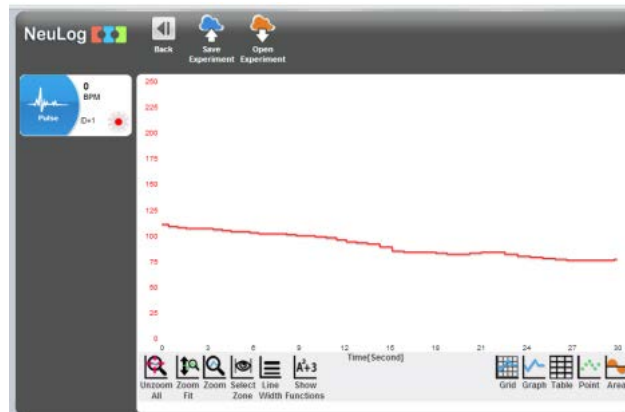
NeuLog

Back

Save Experiment

Open Experiment

0
BPM

Pulse

ID=1

250
225
200
175
150
125
100
75
50
25
0

0
3
6
9
12
15
18
21
24
27
30

Time(Second)

Unzoom All

Zoom Fit

Zoom

Select Zone

Line Width

Show Functions

Grid

Graph

Table

Point

Area